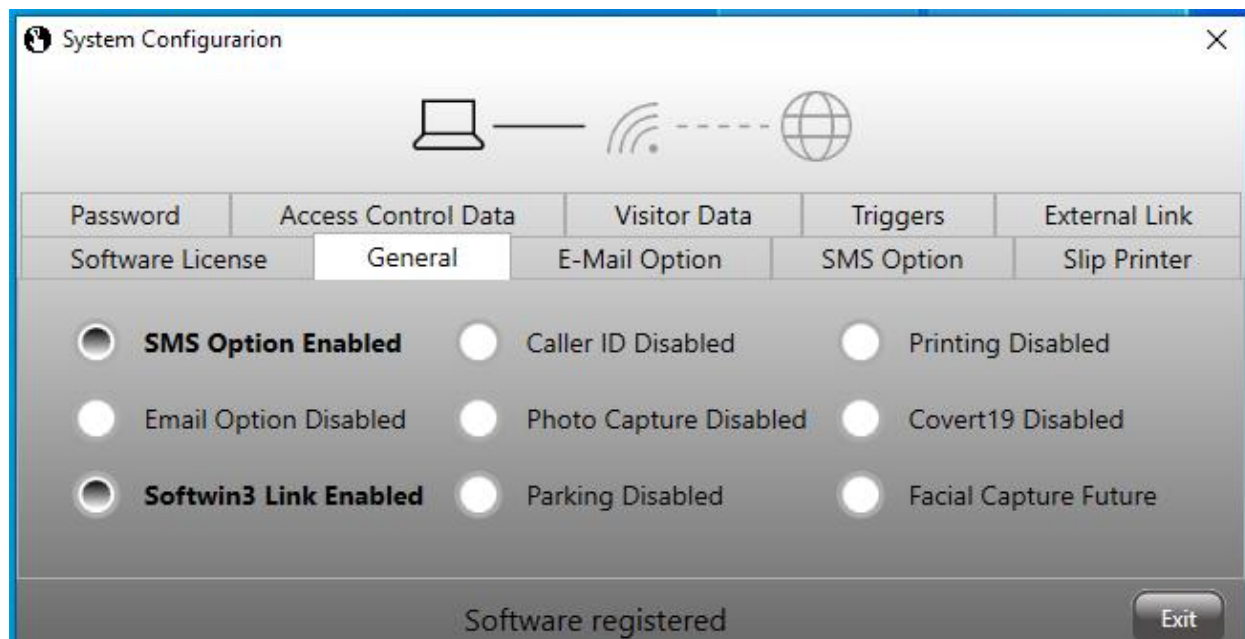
System Configurarion

×

| Password | Access Control Data | Visitor Data | Triggers | External Link |
|---|---|---|---|---|
| Software License | General | E-Mail Option | SMS Option | Slip Printer |

SMS Option Enabled
Email Option Disabled
Softwin3 Link Enabled

Caller ID Disabled
Photo Capture Disabled
Parking Disabled

Printing Disabled
Covert19 Disabled
Facial Capture Future

Software registered

Exit